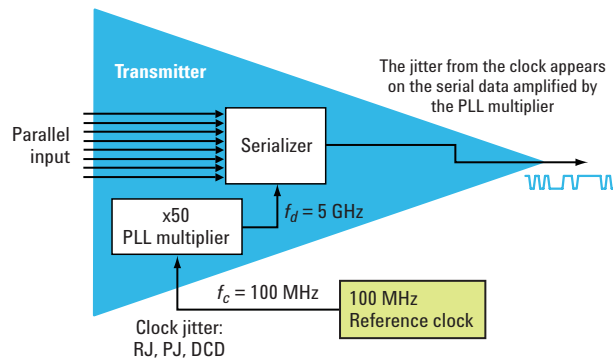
Transmitter

The jitter from the clock appears on the serial data amplified by the PLL multiplier

Parallel input

Serializer

x50
PLL multiplier

$f_d = 5$ GHz

$f_c = 100$ MHz

100 MHz
Reference clock

Clock jitter:
RJ, PJ, DCD